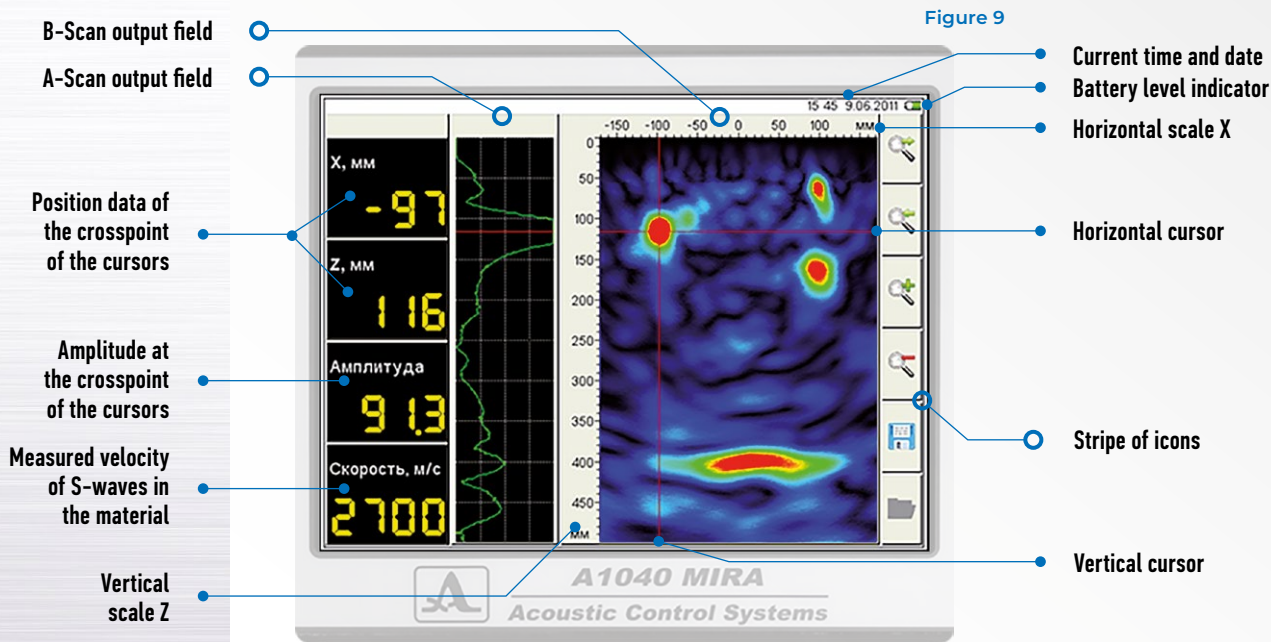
Figure 9

B-Scan output field

A-Scan output field

Current time and date

Battery level indicator

Horizontal scale X

15 45 9.06.2011

-150 -100 -50 0 50 100 мм

X, мм

-97

Z, мм

116

Амплитуда

91.3

Скорость, м/с

2700

0
50
100
150
200
250
300
350
400
450
мм

Position data of the crosspoint of the cursors

Amplitude at the crosspoint of the cursors

Measured velocity of S-waves in the material

Vertical scale Z

Horizontal cursor

Stripe of icons

Vertical cursor

A1040 MIRA

Acoustic Control Systems